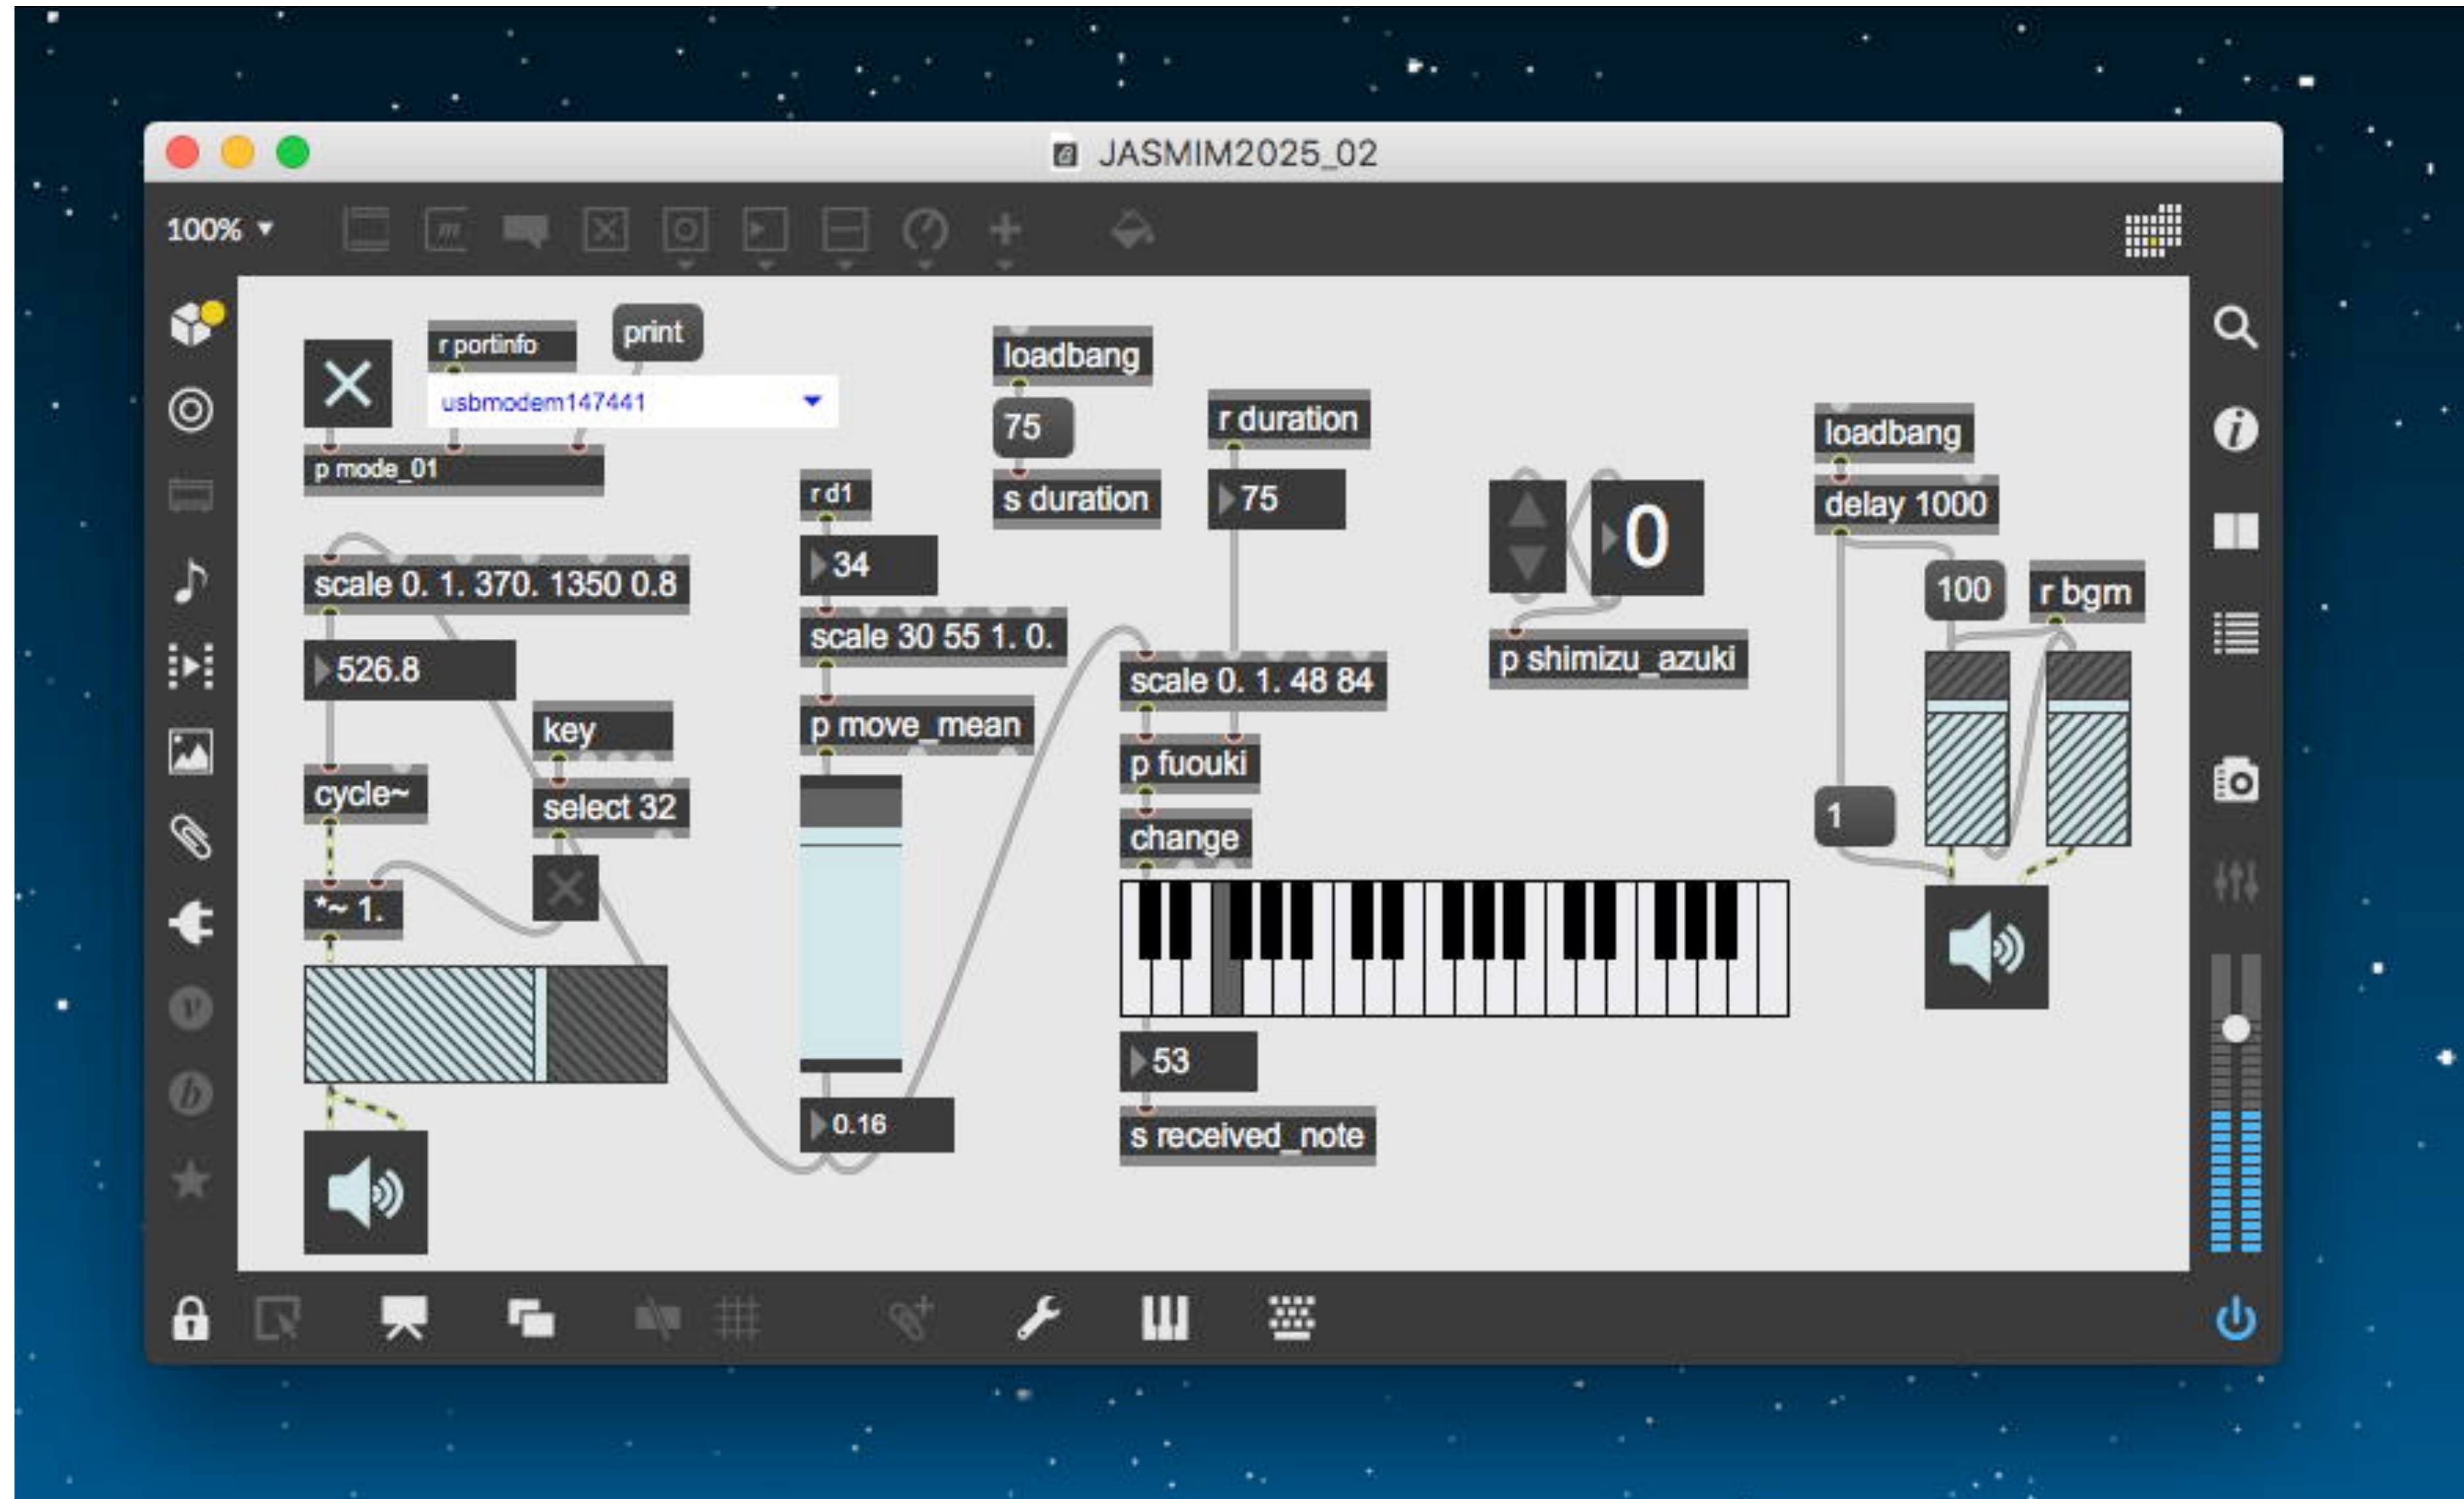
JASMIM2025_02

100%

r portinfo
print
usbmodem147441
p mode_01
loadbang
75
s duration
r duration
75
r d1
34
scale 30 55 1. 0.
p move_mean
0.16
scale 0. 1. 370. 1350 0.8
526.8
key
select 32
cycle~
*~ 1.
scale 0. 1. 48 84
p fuouki
change
53
s received_note
0
p shimizu_azuki
loadbang
delay 1000
100
r bgm
1